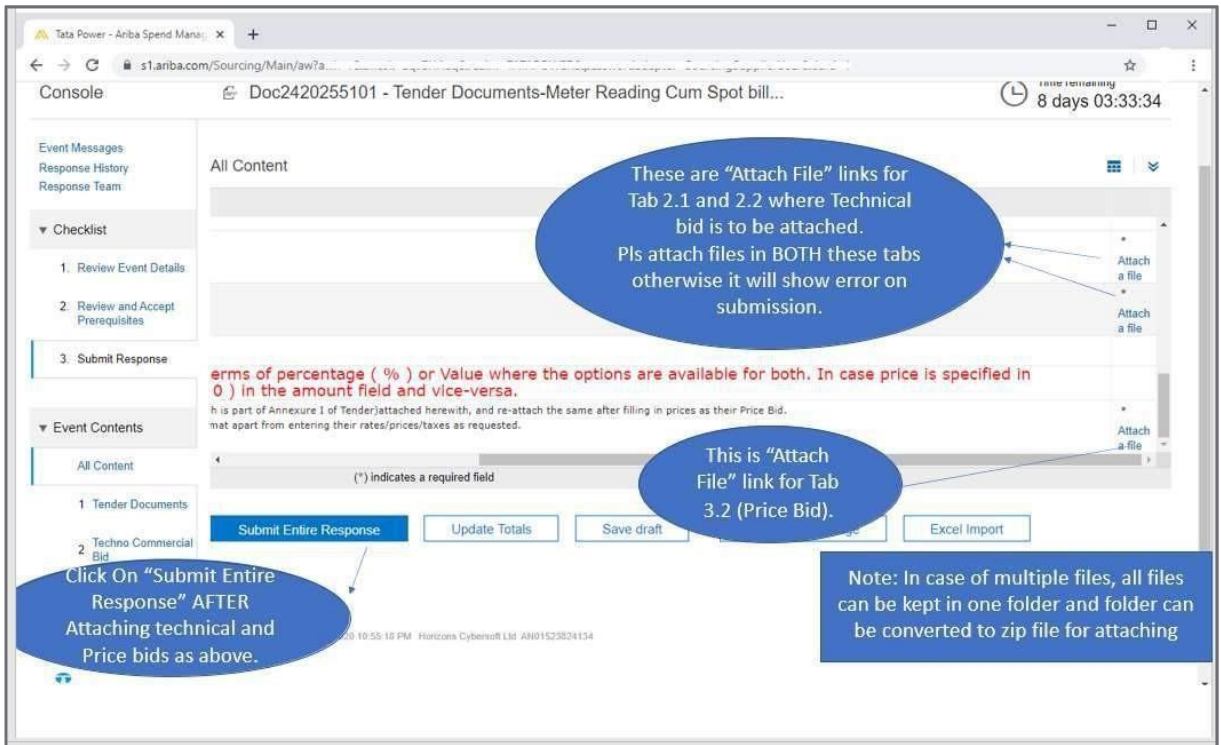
Tata Power - Ariba Spend Manag ×

s1.ariba.com/Sourcing/Main/aw?a... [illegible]

Console

Doc2420255101 - Tender Documents-Meter Reading Cum Spot bill...

Time remaining
8 days 03:33:34

Event Messages
Response History
Response Team

Checklist

1. Review Event Details

2. Review and Accept Prerequisites

3. Submit Response

Event Contents

All Content

1 Tender Documents

2 Techno Commercial Bid

All Content

These are "Attach File" links for Tab 2.1 and 2.2 where Technical bid is to be attached.
Pls attach files in BOTH these tabs otherwise it will show error on submission.

Attach a file

Attach a file

erms of percentage ( % ) or Value where the options are available for both. In case price is specified in
0 ) in the amount field and vice-versa.

h is part of Annexure I of Tender)attached herewith, and re-attach the same after filling in prices as their Price Bid.
mat apart from entering their rates/prices/taxes as requested.

Attach a file

This is "Attach File" link for Tab 3.2 (Price Bid).

(*) indicates a required field

Submit Entire Response

Update Totals

Save draft

Excel Import

Click On "Submit Entire Response" AFTER Attaching technical and Price bids as above.

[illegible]20 10:55:18 PM Horizons Cybersoft Ltd AN01523824134

Note: In case of multiple files, all files can be kept in one folder and folder can be converted to zip file for attaching